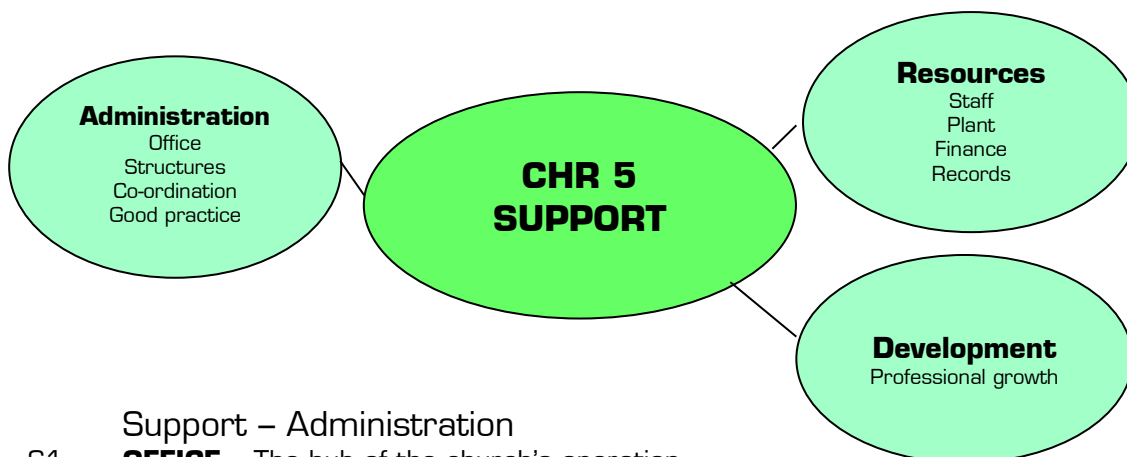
Administration
Office
Structures
Co-ordination
Good practice

CHR 5
SUPPORT

Resources
Staff
Plant
Finance
Records

Development
Professional growth

Support – Administration

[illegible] **OFFICE** – The hub of the church's operation